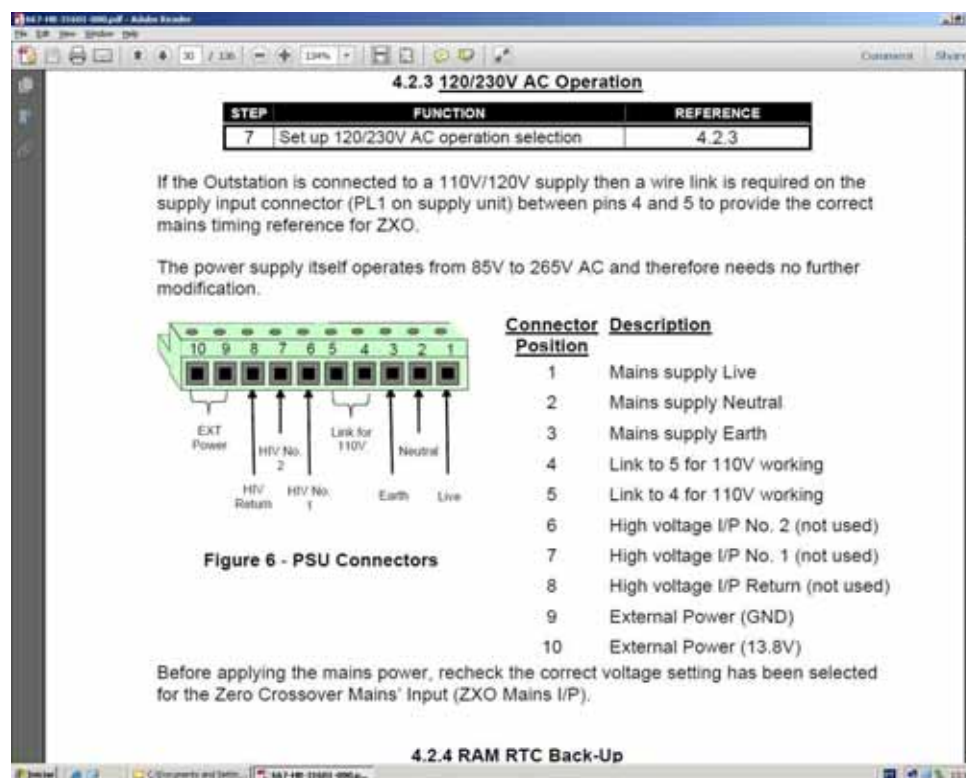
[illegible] - Adobe Reader

File Edit View Window Help

30 / 136 134%

Comment Share

4.2.3 120/230V AC Operation

| STEP | FUNCTION | REFERENCE |
|---|---|---|
| 7 | Set up 120/230V AC operation selection | 4.2.3 |

If the Outstation is connected to a 110V/120V supply then a wire link is required on the supply input connector (PL1 on supply unit) between pins 4 and 5 to provide the correct mains timing reference for ZXO.

The power supply itself operates from 85V to 265V AC and therefore needs no further modification.

10 9 8 7 6 5 4 3 2 1

EXT Power

H/V No. 2

Link for 110V

Neutral

H/V Return

H/V No. 1

Earth

Live

Figure 6 - PSU Connectors

| Connector Position | Description |
|---|---|
| 1 | Mains supply Live |
| 2 | Mains supply Neutral |
| 3 | Mains supply Earth |
| 4 | Link to 5 for 110V working |
| 5 | Link to 4 for 110V working |
| 6 | High voltage I/P No. 2 (not used) |
| 7 | High voltage I/P No. 1 (not used) |
| 8 | High voltage I/P Return (not used) |
| 9 | External Power (GND) |
| 10 | External Power (13.8V) |

Before applying the mains power, recheck the correct voltage setting has been selected for the Zero Crossover Mains' Input (ZXO Mains I/P).

4.2.4 RAM RTC Back-Up

Start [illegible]